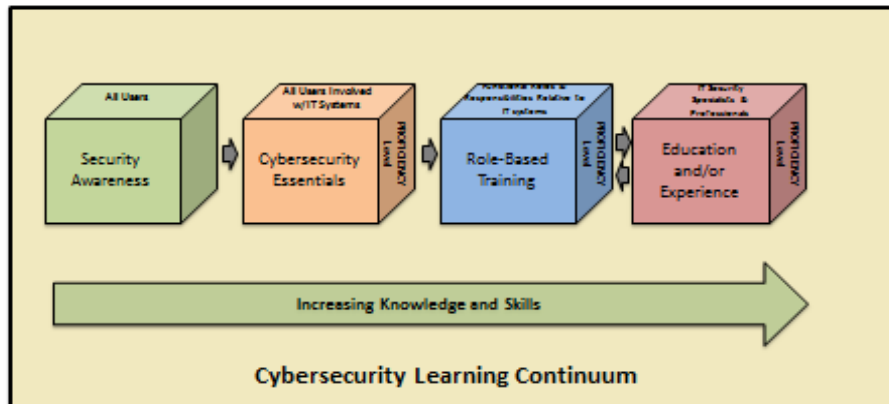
All Users

Security Awareness

All Users Involved w/IT Systems

Cybersecurity Essentials

PROFICIENCY Level

Functional Roles & Responsibilities Relative to IT systems

Role-Based Training

PROFICIENCY Level

IT Security Specialists & Professionals

Education and/or Experience

PROFICIENCY Level

Increasing Knowledge and Skills

Cybersecurity Learning Continuum